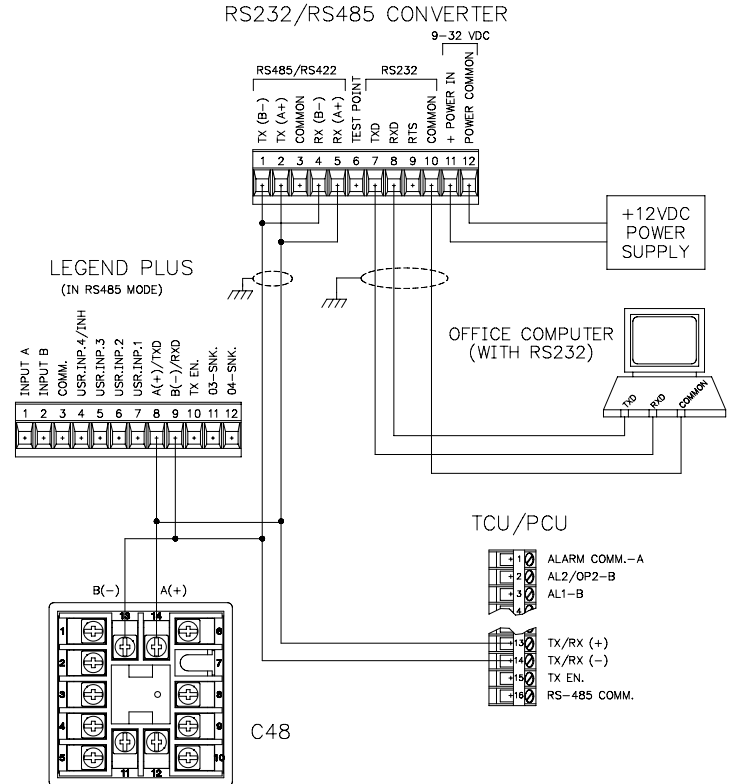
RS232/RS485 CONVERTER

9-32 VDC

RS485/RS422

RS232

TX (B-)
TX (A+)
COMMON
RX (B-)
RX (A+)
TEST POINT
TXD
RXD
RTS
COMMON
+ POWER IN
POWER COMMON

1 2 3 4 5 6 7 8 9 10 11 12

+12VDC
POWER
SUPPLY

LEGEND PLUS
(IN RS485 MODE)

INPUT A
INPUT B
COMM.
USR.INP.4/INH
USR.INP.3
USR.INP.2
USR.INP.1
A(+)/TXD
B(-)/RXD
TX EN.
O3-SNK.
O4-SNK.

1 2 3 4 5 6 7 8 9 10 11 12

OFFICE COMPUTER
(WITH RS232)

TXD
RXD
COMMON

TCU/PCU

1 ALARM COMM.-A
2 AL2/OP2-B
3 AL1-B
4

13 TX/RX (+)
14 TX/RX (-)
15 TX EN.
16 RS-485 COMM.

B(-)
A(+)

13
14
1
2
3
4
5
6
7
8
9
10
11
12

C48